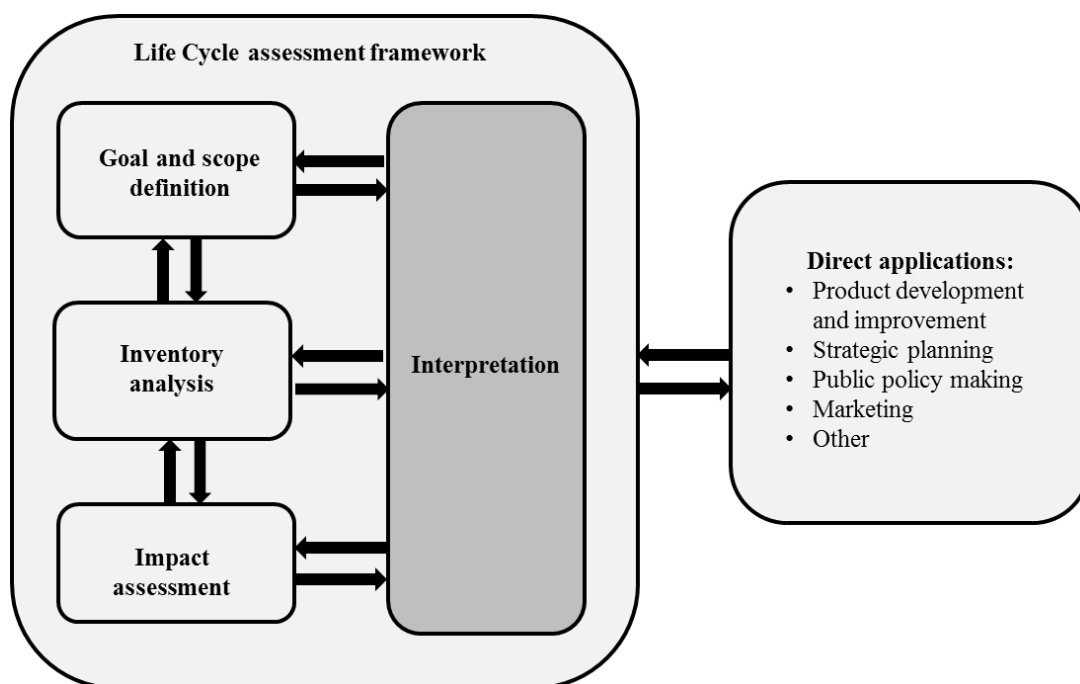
Life Cycle assessment framework

Goal and scope definition

Inventory analysis

Impact assessment

Interpretation

Direct applications:
- Product development and improvement
- Strategic planning
- Public policy making
- Marketing
- Other